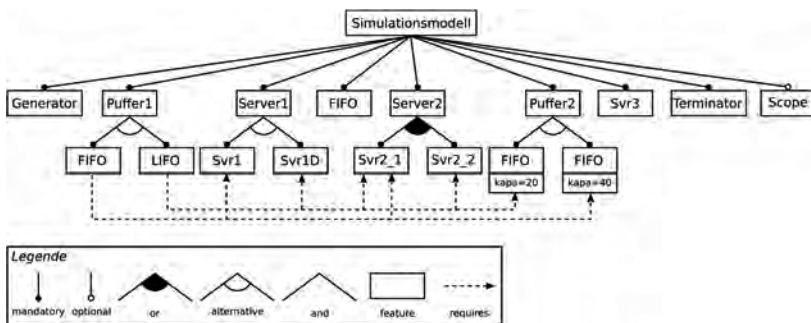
Simulationsmodell

Generator
Puffer1
Server1
FIFO
Server2
Puffer2
Svr3
Terminator
Scope

FIFO
LIFO
Svr1
Svr1D
Svr2_1
Svr2_2
FIFO
kapa=20
FIFO
kapa=40

Legende
mandatory
optional
or
alternative
and
feature
requires